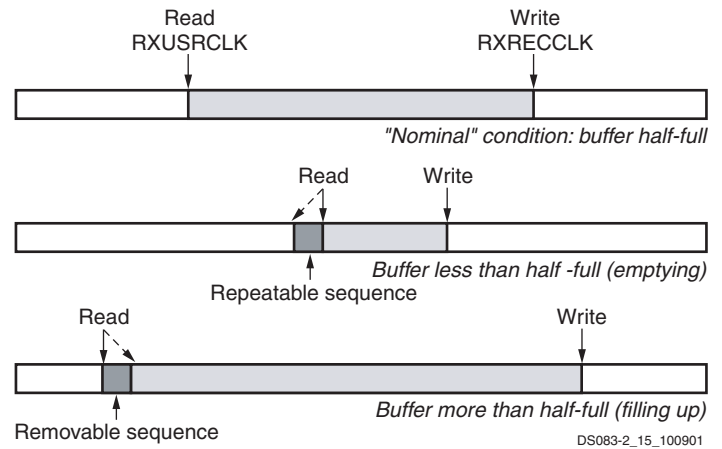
Read
RXUSRCLK

Write
RXRECCLK

"Nominal" condition: buffer half-full

Read

Write

Buffer less than half -full (emptying)

Repeatable sequence

Read

Write

Buffer more than half-full (filling up)

Removable sequence

DS083-2_15_100901